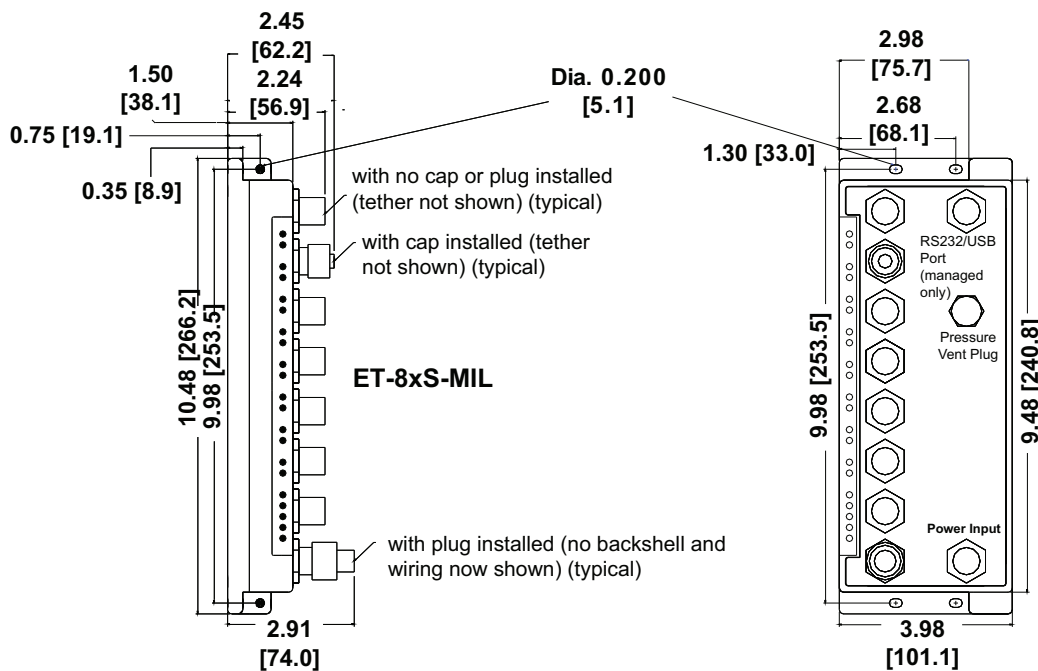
2.45
[62.2]
1.50
[38.1]
2.24
[56.9]
0.75 [19.1]
0.35 [8.9]
Dia. 0.200
[5.1]
with no cap or plug installed (tether not shown) (typical)
with cap installed (tether not shown) (typical)
10.48 [266.2]
9.98 [253.5]
ET-8xS-MIL
with plug installed (no backshell and wiring now shown) (typical)
2.91
[74.0]
2.98
[75.7]
2.68
[68.1]
1.30 [33.0]
RS232/USB Port (managed only)
Pressure Vent Plug
9.98 [253.5]
9.48 [240.8]
Power Input
3.98
[101.1]